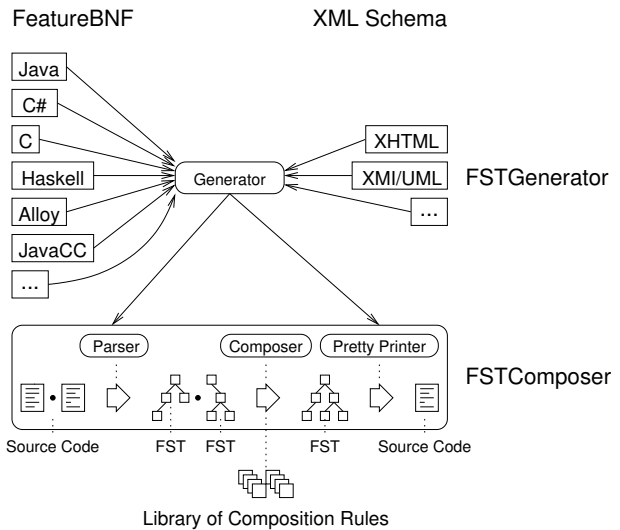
FeatureBNF

XML Schema

Java

C#

C

Haskell

Alloy

JavaCC

...

Generator

XHTML

XMI/UML

...

FSTGenerator

Parser

Composer

Pretty Printer

FSTComposer

Source Code

FST

FST

FST

Source Code

Library of Composition Rules